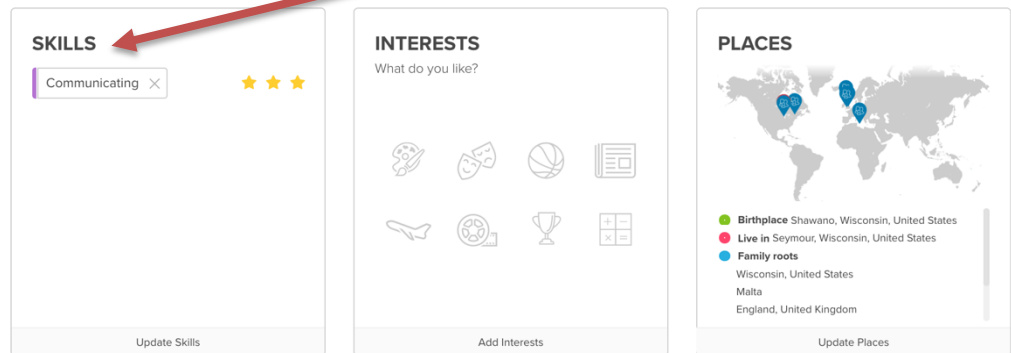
SKILLS

Communicating ×

Update Skills

INTERESTS

What do you like?

Add Interests

PLACES

Birthplace Shawano, Wisconsin, United States

Live in Seymour, Wisconsin, United States

Family roots

Wisconsin, United States

Malta

England, United Kingdom

Update Places